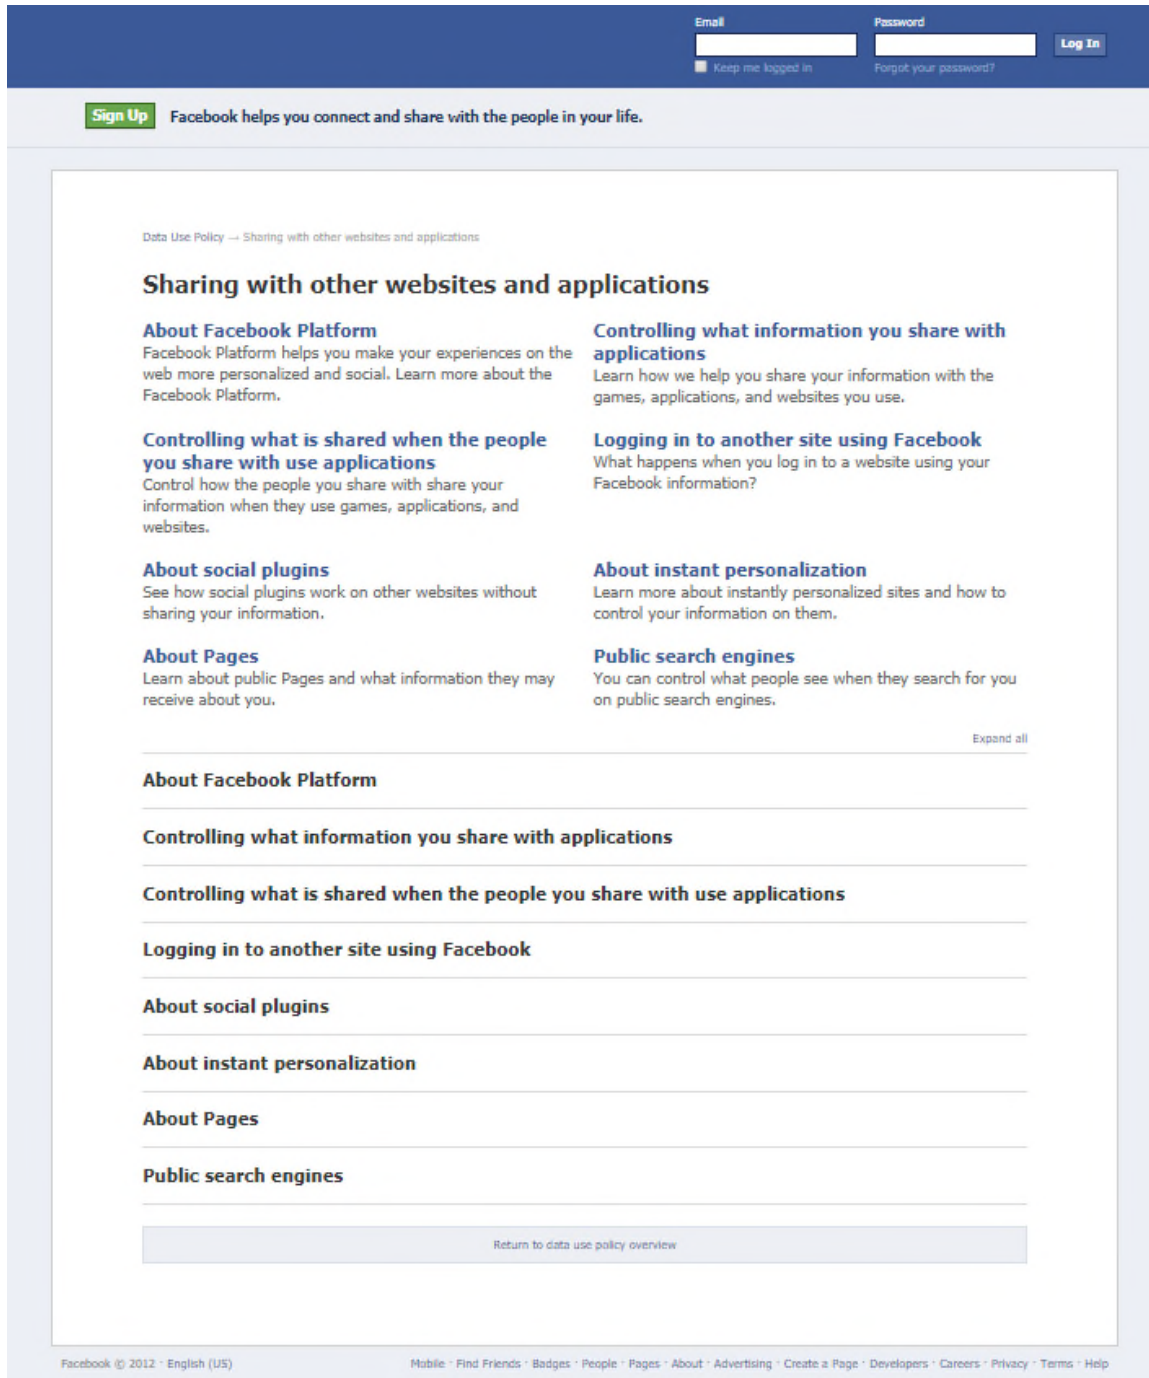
Email
Password
Log In
Keep me logged in
Forgot your password?

Sign Up
Facebook helps you connect and share with the people in your life.

Data Use Policy → Sharing with other websites and applications

Sharing with other websites and applications

About Facebook Platform
Facebook Platform helps you make your experiences on the web more personalized and social. Learn more about the Facebook Platform.

Controlling what information you share with applications
Learn how we help you share your information with the games, applications, and websites you use.

Controlling what is shared when the people you share with use applications
Control how the people you share with share your information when they use games, applications, and websites.

Logging in to another site using Facebook
What happens when you log in to a website using your Facebook information?

About social plugins
See how social plugins work on other websites without sharing your information.

About instant personalization
Learn more about instantly personalized sites and how to control your information on them.

About Pages
Learn about public Pages and what information they may receive about you.

Public search engines
You can control what people see when they search for you on public search engines.

Expand all

About Facebook Platform

Controlling what information you share with applications

Controlling what is shared when the people you share with use applications

Logging in to another site using Facebook

About social plugins

About instant personalization

About Pages

Public search engines

Return to data use policy overview

Facebook © 2012 · English (US)

Mobile · Find Friends · Badges · People · Pages · About · Advertising · Create a Page · Developers · Careers · Privacy · Terms · Help